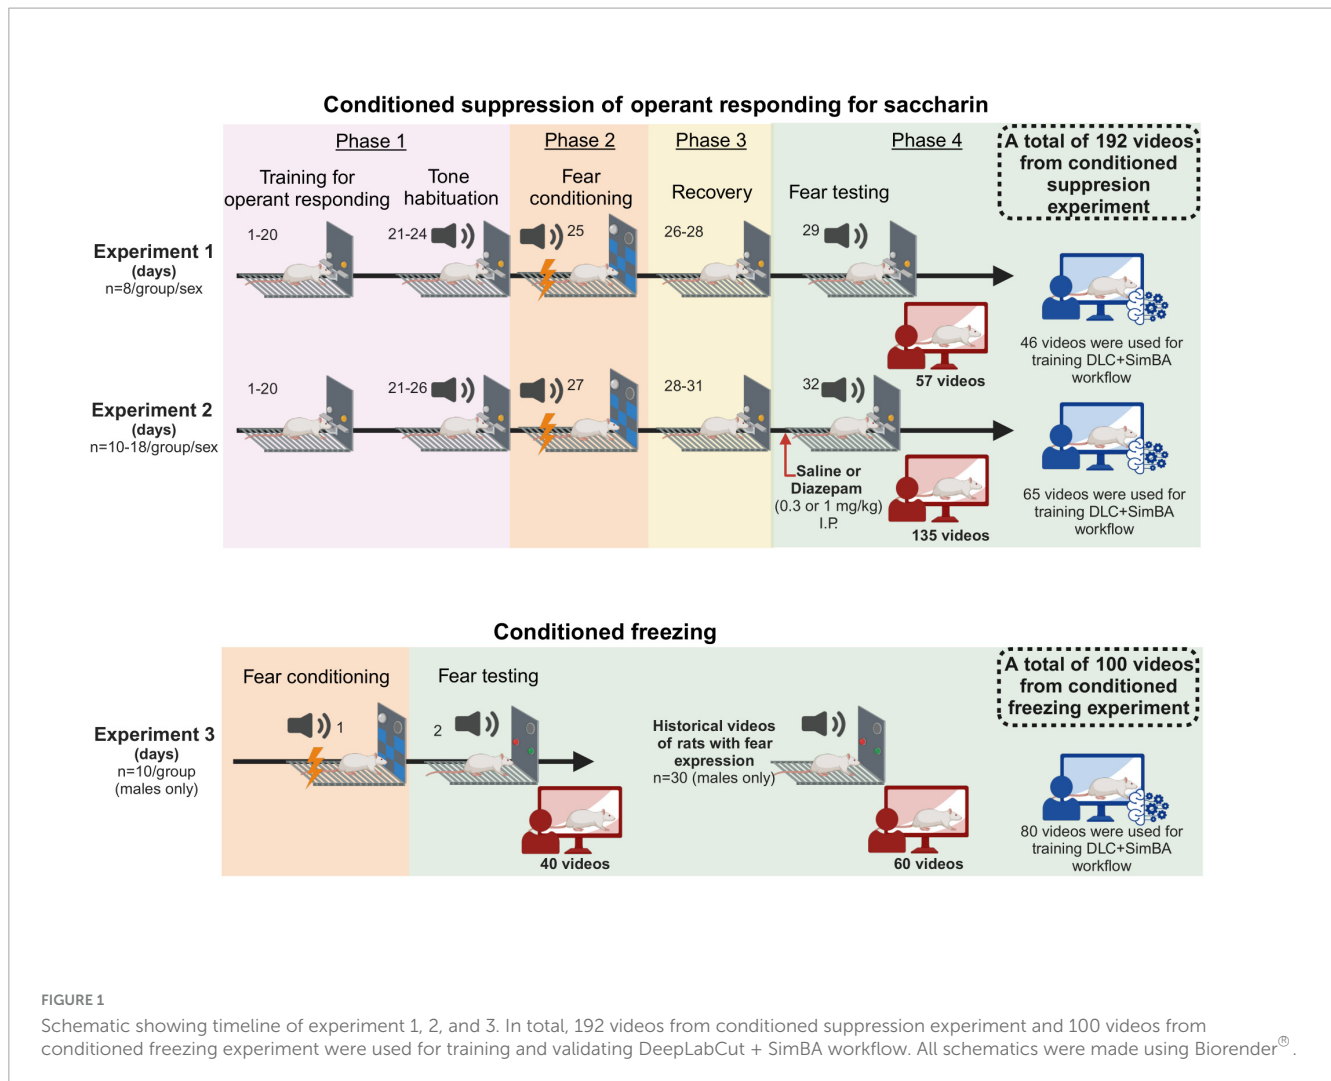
Conditioned suppression of operant responding for saccharin

Phase 1

Training for operant responding

Tone habituation

Phase 2

Fear conditioning

Phase 3

Recovery

Phase 4

Fear testing

A total of 192 videos from conditioned suppression experiment

Experiment 1
(days)
n=8/group/sex

1-20

21-24

25

26-28

29

57 videos

46 videos were used for training DLC+SimBA workflow

Experiment 2
(days)
n=10-18/group/sex

1-20

21-26

27

28-31

32

Saline or Diazepam
(0.3 or 1 mg/kg)
I.P.

135 videos

65 videos were used for training DLC+SimBA workflow

Conditioned freezing

Fear conditioning

Fear testing

A total of 100 videos from conditioned freezing experiment

Experiment 3
(days)
n=10/group
(males only)

1

2

Historical videos of rats with fear expression
n=30 (males only)

40 videos

60 videos

80 videos were used for training DLC+SimBA workflow

FIGURE 1

Schematic showing timeline of experiment 1, 2, and 3. In total, 192 videos from conditioned suppression experiment and 100 videos from conditioned freezing experiment were used for training and validating DeepLabCut + SimBA workflow. All schematics were made using Biorender®.